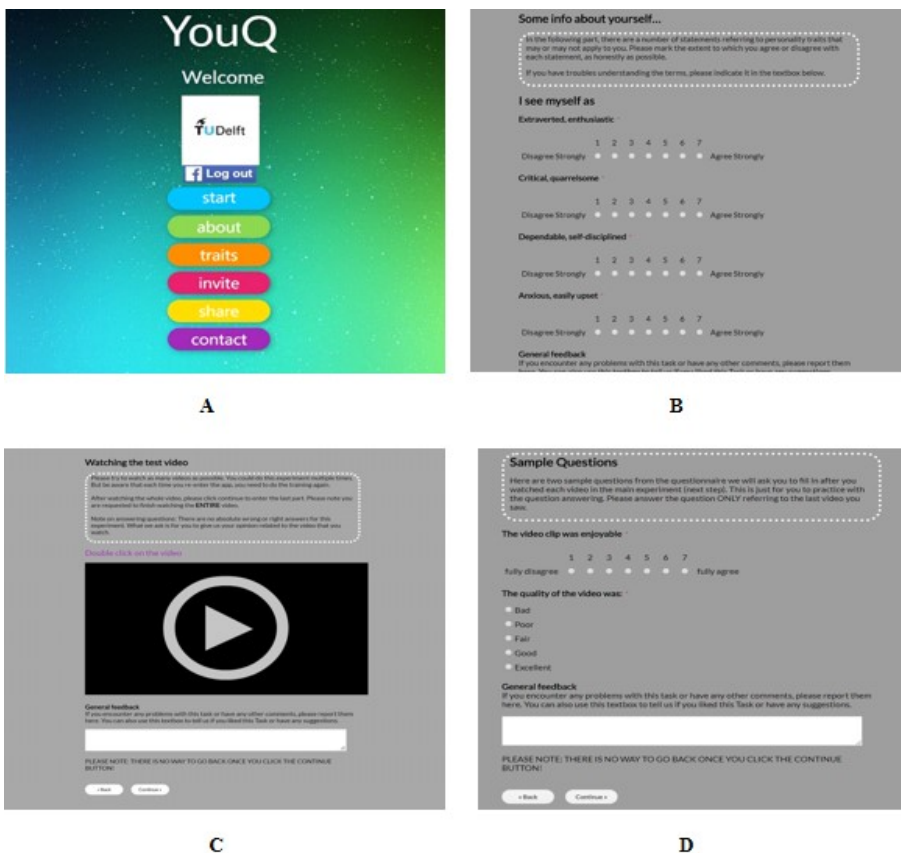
YouQ

Welcome

TUDelft

Log out

start

about

traits

invite

share

contact

A

Some info about yourself...

In the following part, there are a number of statements referring to personality traits that may or may not apply to you. Please mark the extent to which you agree or disagree with each statement, as honestly as possible.

If you have troubles understanding the terms, please indicate it in the textbox below.

I see myself as

Extraverted, enthusiastic *

1 2 3 4 5 6 7

Disagree Strongly Agree Strongly

Critical, quarrelsome *

1 2 3 4 5 6 7

Disagree Strongly Agree Strongly

Dependable, self-disciplined *

1 2 3 4 5 6 7

Disagree Strongly Agree Strongly

Anxious, easily upset *

1 2 3 4 5 6 7

Disagree Strongly Agree Strongly

General feedback

If you encounter any problems with this task or have any other comments, please report them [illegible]

B

Watching the test video

Please try to watch as many videos as possible. You could do this experiment multiple times. But be aware that each time you re-enter the app, you need to do the training again.

After watching the whole video, please click continue to enter the last part. Please note you are requested to finish watching the ENTIRE video.

Note on answering questions: There are no absolute wrong or right answers for this experiment. What we ask is for you to give us your opinion related to the video that you watch.

Double click on the video

General feedback

If you encounter any problems with this task or have any other comments, please report them here. You can also use this textbox to tell us if you liked this Task or have any suggestions.

PLEASE NOTE: THERE IS NO WAY TO GO BACK ONCE YOU CLICK THE CONTINUE BUTTON!

« Back Continue »

C

Sample Questions

Here are two sample questions from the questionnaire we will ask you to fill in after you watched each video in the main experiment (next step). This is just for you to practice with the question answering. Please answer the question ONLY referring to the last video you saw.

The video clip was enjoyable *

1 2 3 4 5 6 7

fully disagree fully agree

The quality of the video was: *

Bad

Poor

Fair

Good

Excellent

General feedback

If you encounter any problems with this task or have any other comments, please report them here. You can also use this textbox to tell us if you liked this Task or have any suggestions.

PLEASE NOTE: THERE IS NO WAY TO GO BACK ONCE YOU CLICK THE CONTINUE BUTTON!

« Back Continue »

D